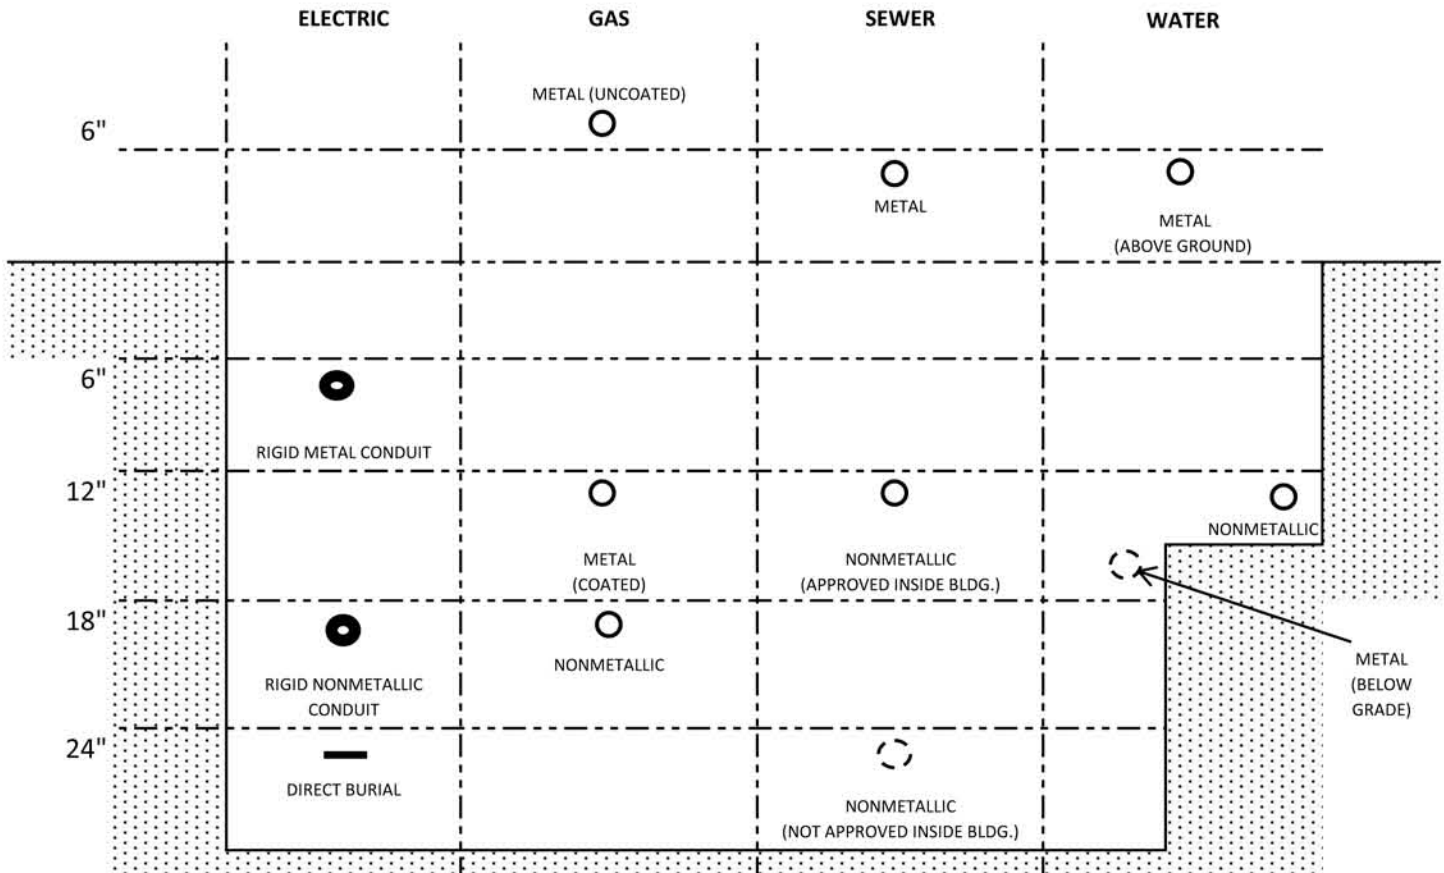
ELECTRIC GAS SEWER WATER

METAL (UNCOATED)

6"

METAL

METAL (ABOVE GROUND)

6"

RIGID METAL CONDUIT

12"

NONMETALLIC

METAL (COATED)

NONMETALLIC (APPROVED INSIDE BLDG.)

18"

NONMETALLIC

RIGID NONMETALLIC CONDUIT

METAL (BELOW GRADE)

24"

DIRECT BURIAL

NONMETALLIC (NOT APPROVED INSIDE BLDG.)